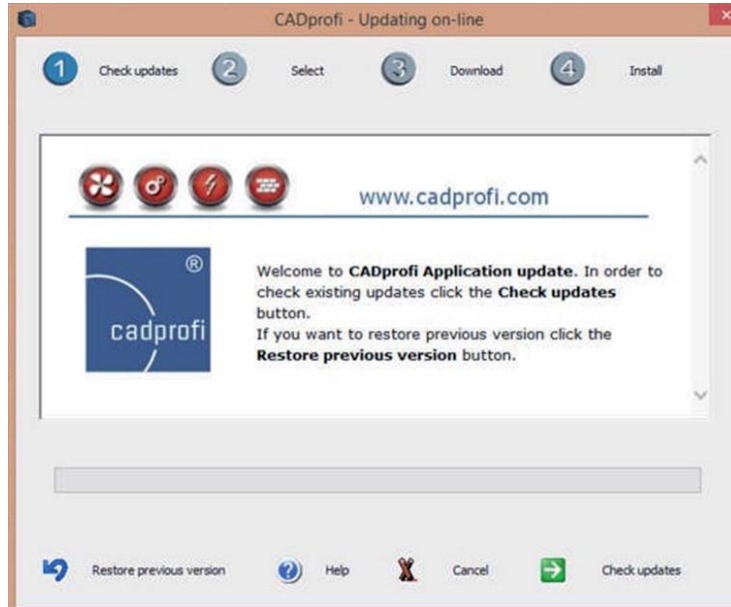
CADprofi - Updating on-line

1 Check updates 2 Select 3 Download 4 Install

www.cadprofi.com

®
cadprofi

Welcome to **CADprofi Application update**. In order to check existing updates click the **Check updates** button.
If you want to restore previous version click the **Restore previous version** button.

Restore previous version Help Cancel Check updates